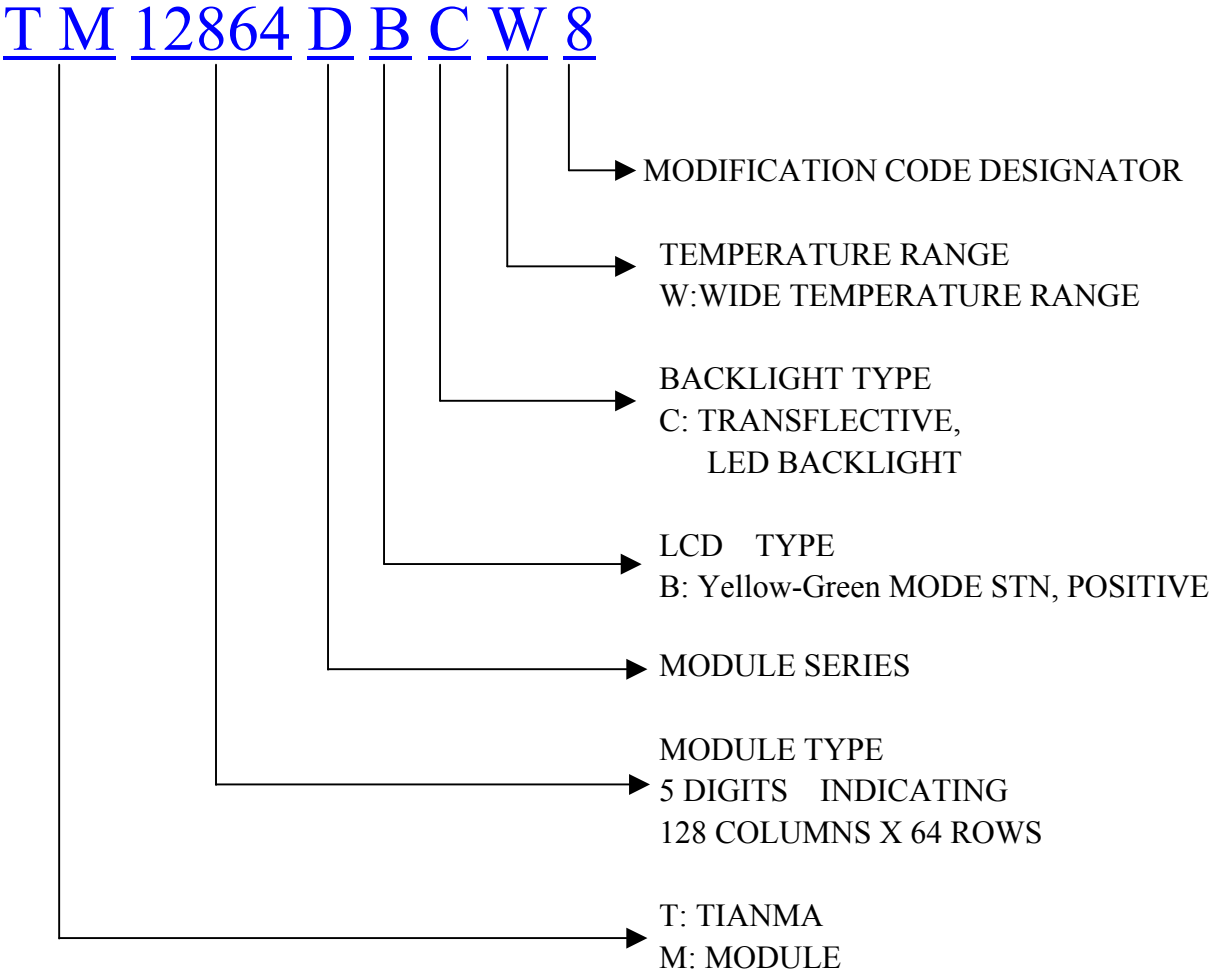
T M 12864 D B C W 8

MODIFICATION CODE DESIGNATOR

TEMPERATURE RANGE
W:WIDE TEMPERATURE RANGE

BACKLIGHT TYPE
C: TRANSFLECTIVE,
LED BACKLIGHT

LCD TYPE
B: Yellow-Green MODE STN, POSITIVE

MODULE SERIES

MODULE TYPE
5 DIGITS INDICATING
128 COLUMNS X 64 ROWS

T: TIANMA
M: MODULE